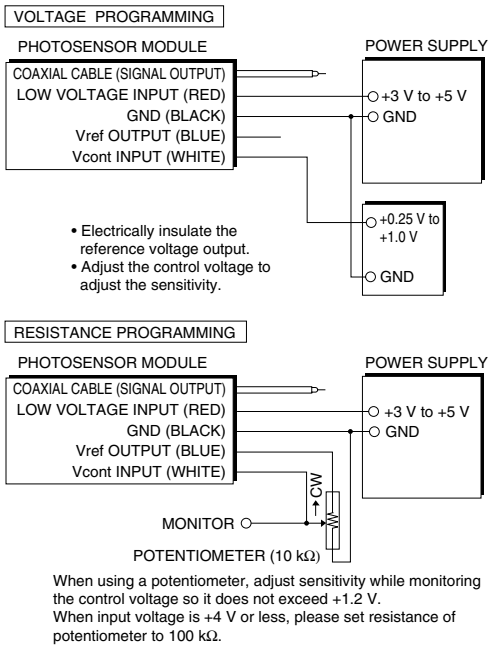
VOLTAGE PROGRAMMING

PHOTOSENSOR MODULE

POWER SUPPLY

COAXIAL CABLE (SIGNAL OUTPUT)
LOW VOLTAGE INPUT (RED)
GND (BLACK)
Vref OUTPUT (BLUE)
Vcont INPUT (WHITE)

+3 V to +5 V
GND

+0.25 V to +1.0 V

GND

• Electrically insulate the reference voltage output.
• Adjust the control voltage to adjust the sensitivity.

RESISTANCE PROGRAMMING

PHOTOSENSOR MODULE

POWER SUPPLY

COAXIAL CABLE (SIGNAL OUTPUT)
LOW VOLTAGE INPUT (RED)
GND (BLACK)
Vref OUTPUT (BLUE)
Vcont INPUT (WHITE)

+3 V to +5 V
GND

CW

MONITOR

POTENTIOMETER (10 kΩ)

When using a potentiometer, adjust sensitivity while monitoring the control voltage so it does not exceed +1.2 V.
When input voltage is +4 V or less, please set resistance of potentiometer to 100 kΩ.